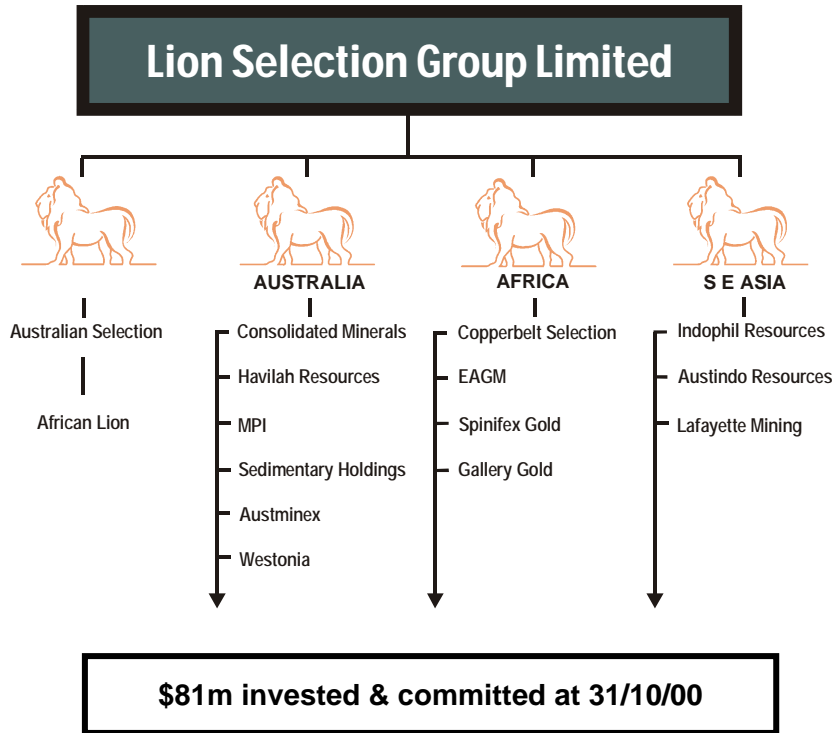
Lion Selection Group Limited

Australian Selection

African Lion

AUSTRALIA

Consolidated Minerals

Havilah Resources

MPI

Sedimentary Holdings

Austminex

Westonia

AFRICA

Copperbelt Selection

EAGM

Spinifex Gold

Gallery Gold

S E ASIA

Indophil Resources

Austindo Resources

Lafayette Mining

$81m invested & committed at 31/10/00